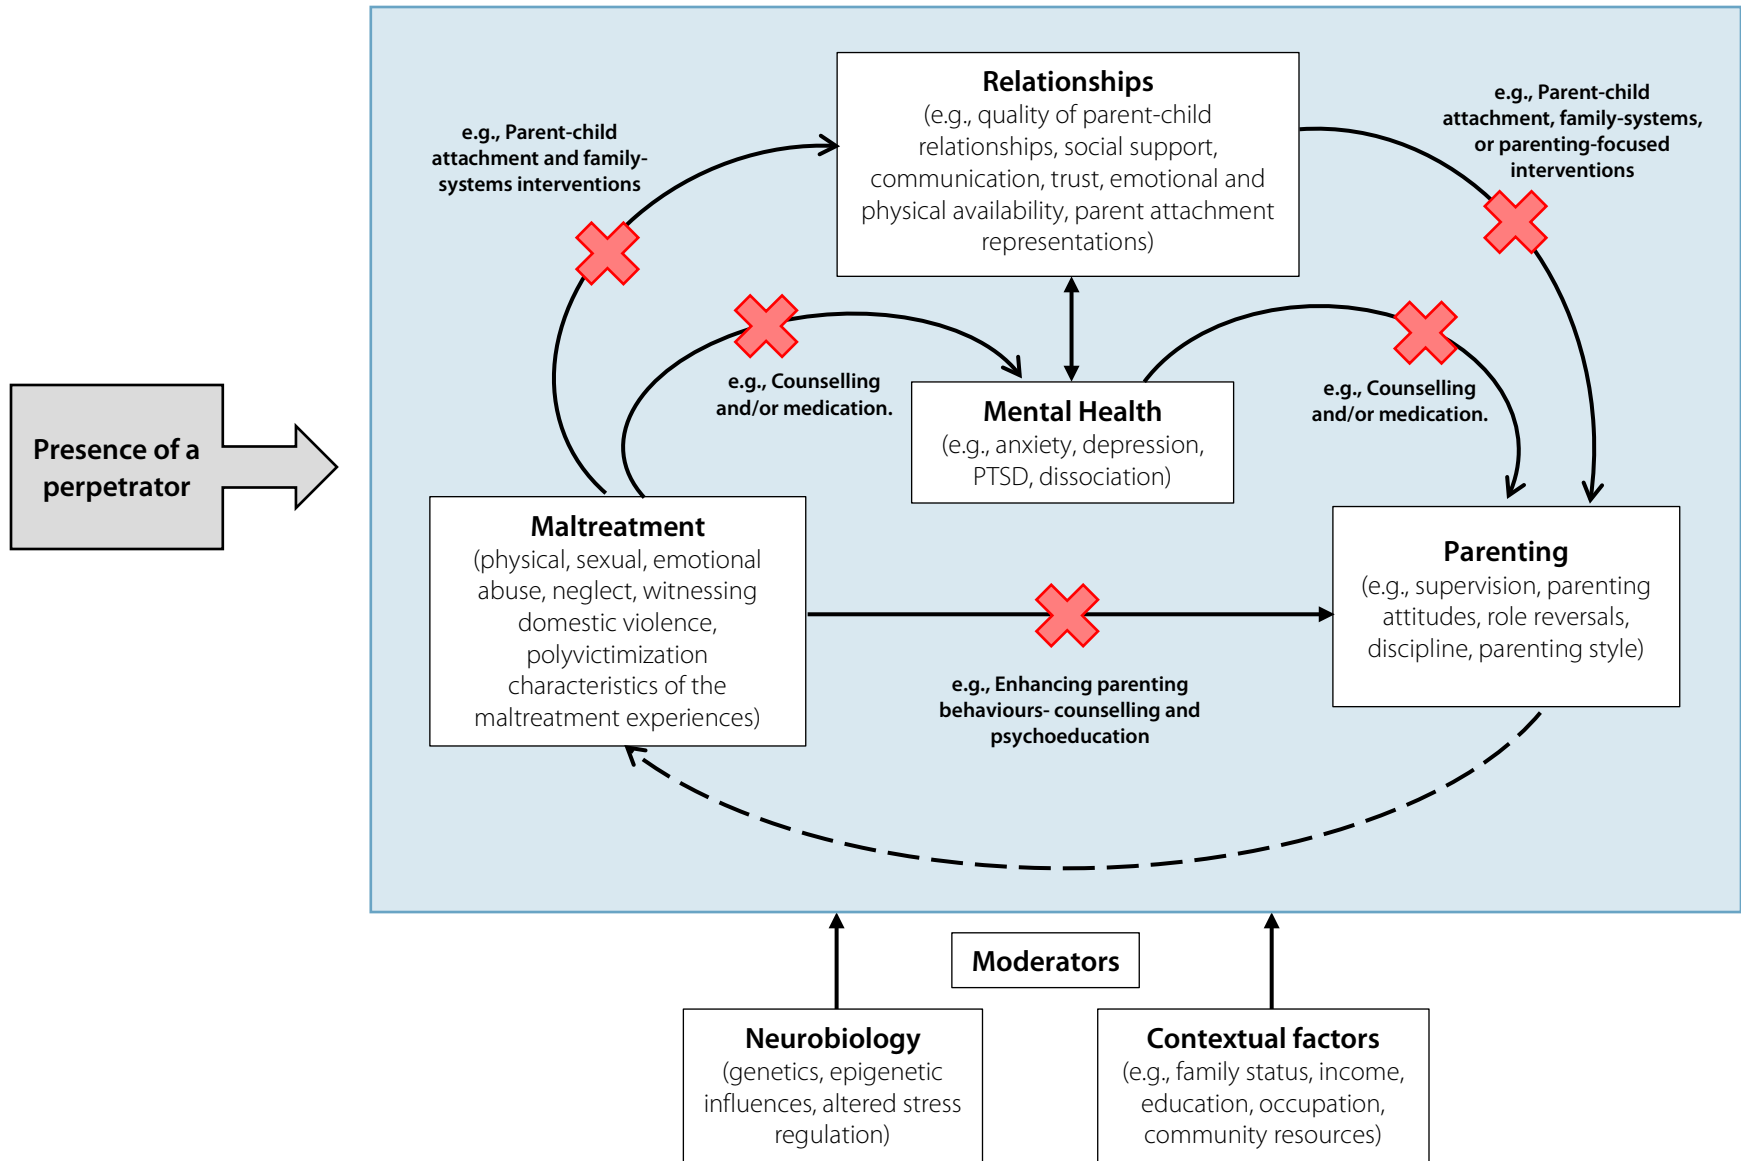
Presence of a perpetrator

Relationships
(e.g., quality of parent-child relationships, social support, communication, trust, emotional and physical availability, parent attachment representations)

e.g., Parent-child attachment and family-systems interventions

e.g., Parent-child attachment, family-systems, or parenting-focused interventions

e.g., Counselling and/or medication.

Mental Health
(e.g., anxiety, depression, PTSD, dissociation)

e.g., Counselling and/or medication.

Maltreatment
(physical, sexual, emotional abuse, neglect, witnessing domestic violence, polyvictimization characteristics of the maltreatment experiences)

Parenting
(e.g., supervision, parenting attitudes, role reversals, discipline, parenting style)

e.g., Enhancing parenting behaviours- counselling and psychoeducation

Moderators

Neurobiology
(genetics, epigenetic influences, altered stress regulation)

Contextual factors
(e.g., family status, income, education, occupation, community resources)